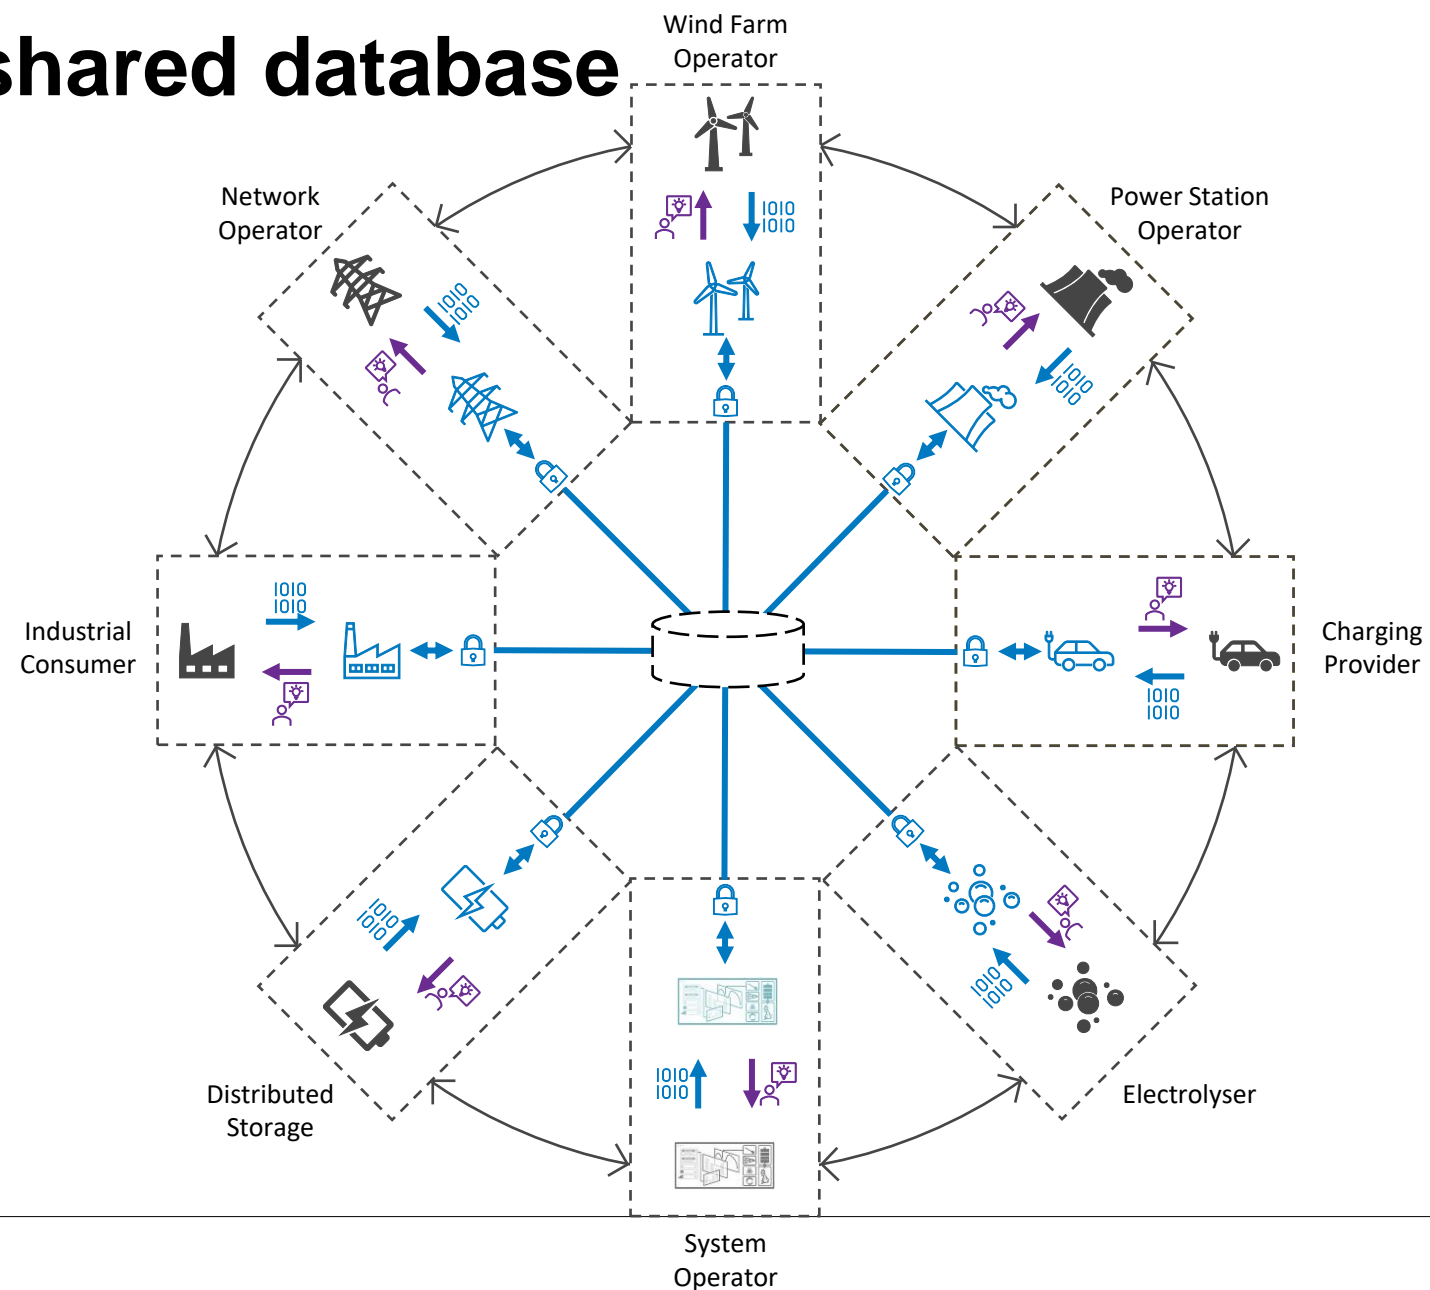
shared database

Wind Farm Operator

Network Operator

Power Station Operator

Industrial Consumer

Charging Provider

Distributed Storage

Electrolyser

System Operator

1010
1010

1010
1010

1010
1010

1010
1010

1010
1010

1010
1010

1010
1010

1010
1010